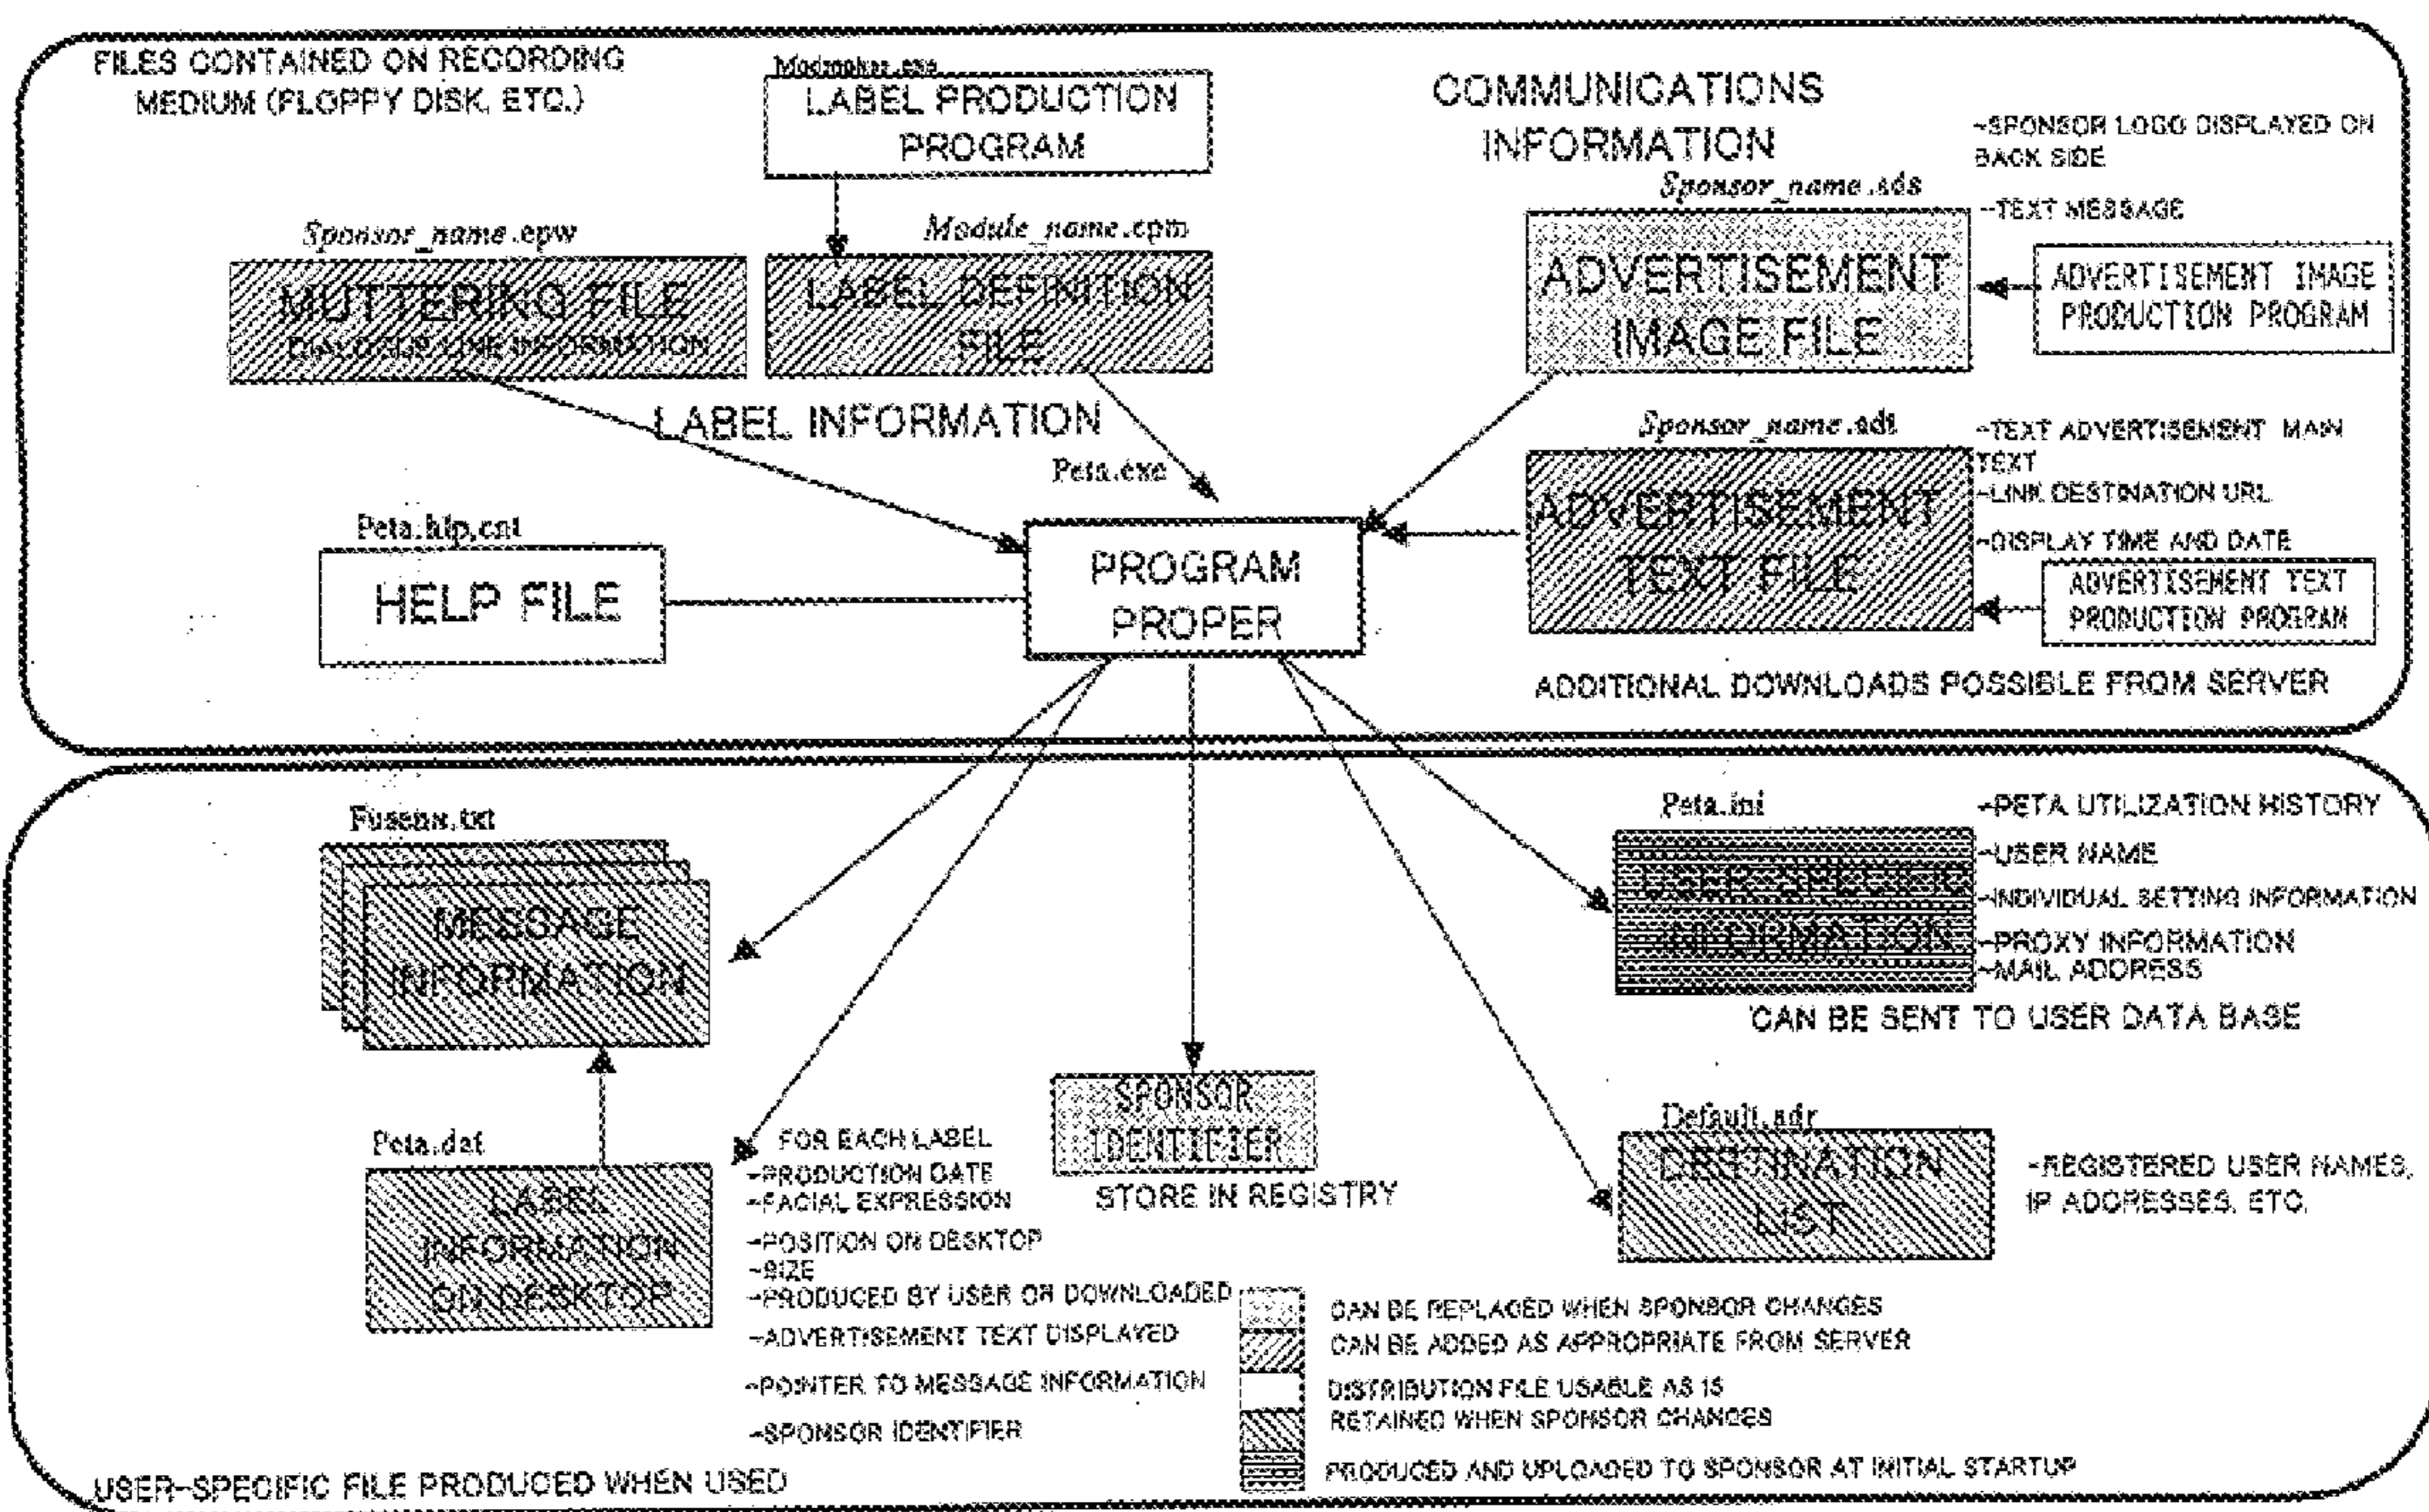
FILES CONTAINED ON RECORDING MEDIUM (FLOPPY DISK, ETC.)

Modmaker.exe
LABEL PRODUCTION PROGRAM

COMMUNICATIONS INFORMATION

-SPONSOR LOGO DISPLAYED ON BACK SIDE
-TEXT MESSAGE

Sponsor_name.epw
MUTTERING FILE
DIALOGUE LINE INFORMATION

Module_name.cpm
LABEL DEFINITION FILE

Sponsor_name.ads
ADVERTISEMENT IMAGE FILE

ADVERTISEMENT IMAGE PRODUCTION PROGRAM

LABEL INFORMATION

Peta.exe

Sponsor_name.adt
-TEXT ADVERTISEMENT MAIN TEXT
-LINK DESTINATION URL
-DISPLAY TIME AND DATE

ADVERTISEMENT TEXT FILE

ADVERTISEMENT TEXT PRODUCTION PROGRAM

Peta.hlp,cnt
HELP FILE

PROGRAM PROPER

ADDITIONAL DOWNLOADS POSSIBLE FROM SERVER

Fusens.txt
MESSAGE INFORMATION

Peta.ini
-PETA UTILIZATION HISTORY
-USER NAME
-INDIVIDUAL SETTING INFORMATION
-PROXY INFORMATION
-MAIL ADDRESS

USER SPECIFIC INFORMATION

CAN BE SENT TO USER DATA BASE

Peta.dat
LABEL INFORMATION ON DESKTOP

FOR EACH LABEL
-PRODUCTION DATE
-FACIAL EXPRESSION
-POSITION ON DESKTOP
-SIZE
-PRODUCED BY USER OR DOWNLOADED
-ADVERTISEMENT TEXT DISPLAYED
-POINTER TO MESSAGE INFORMATION
-SPONSOR IDENTIFIER

SPONSOR IDENTIFIER
STORE IN REGISTRY

Default.adr
DESTINATION LIST

-REGISTERED USER NAMES, IP ADDRESSES, ETC.

CAN BE REPLACED WHEN SPONSOR CHANGES
CAN BE ADDED AS APPROPRIATE FROM SERVER
DISTRIBUTION FILE USABLE AS IS
RETAINED WHEN SPONSOR CHANGES
PRODUCED AND UPLOADED TO SPONSOR AT INITIAL STARTUP

USER-SPECIFIC FILE PRODUCED WHEN USED